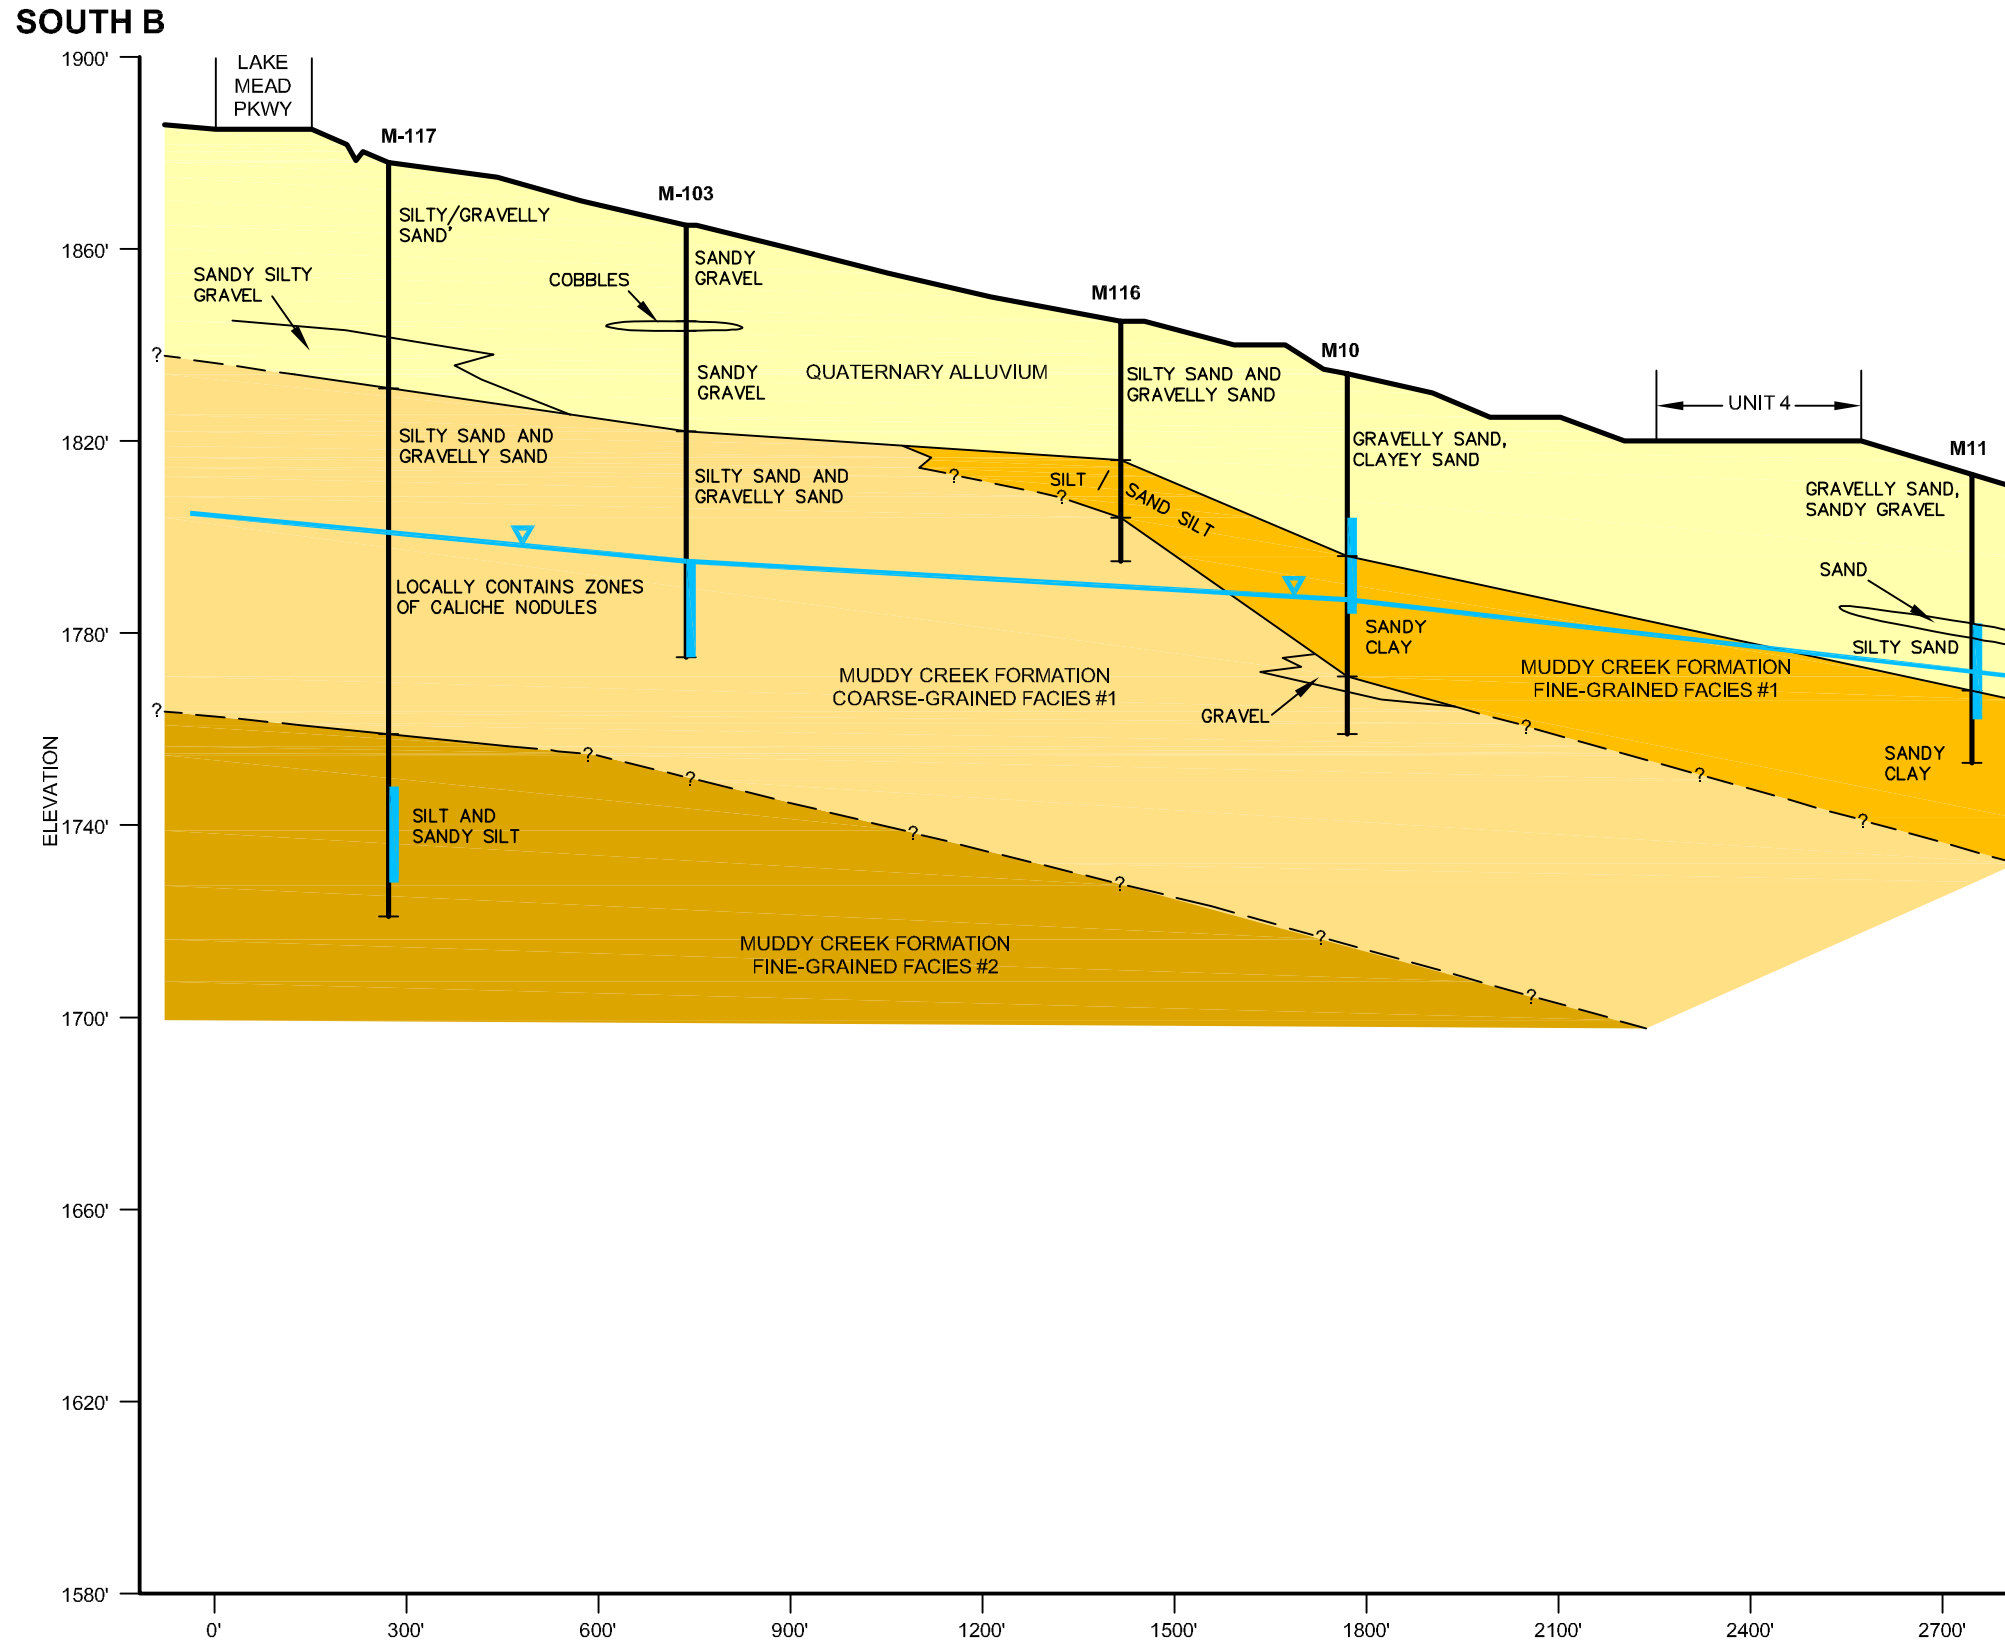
SOUTH B

1900'
1860'
1820'
1780'
1740'
1700'
1660'
1620'
1580'

ELEVATION

LAKE MEAD PKWY

M-117
M-103
M116
M10
M11

SILTY/GRAVELLY SAND

SANDY SILTY GRAVEL

COBBLES

SANDY GRAVEL

SANDY GRAVEL

QUATERNARY ALLUVIUM

SILTY SAND AND GRAVELLY SAND

UNIT 4

GRAVELLY SAND, CLAYEY SAND

GRAVELLY SAND, SANDY GRAVEL

SILTY SAND AND GRAVELLY SAND

SILTY SAND AND GRAVELLY SAND

SILT / SAND SILT

LOCALLY CONTAINS ZONES OF CALICHE NODULES

SAND

SILTY SAND

SANDY CLAY

MUDDY CREEK FORMATION COARSE-GRAINED FACIES #1

GRAVEL

MUDDY CREEK FORMATION FINE-GRAINED FACIES #1

SANDY CLAY

SILT AND SANDY SILT

MUDDY CREEK FORMATION FINE-GRAINED FACIES #2

?
?
?
?
?
?
?
?
?
?
?
?
?
?

0'
300'
600'
900'
1200'
1500'
1800'
2100'
2400'
2700'